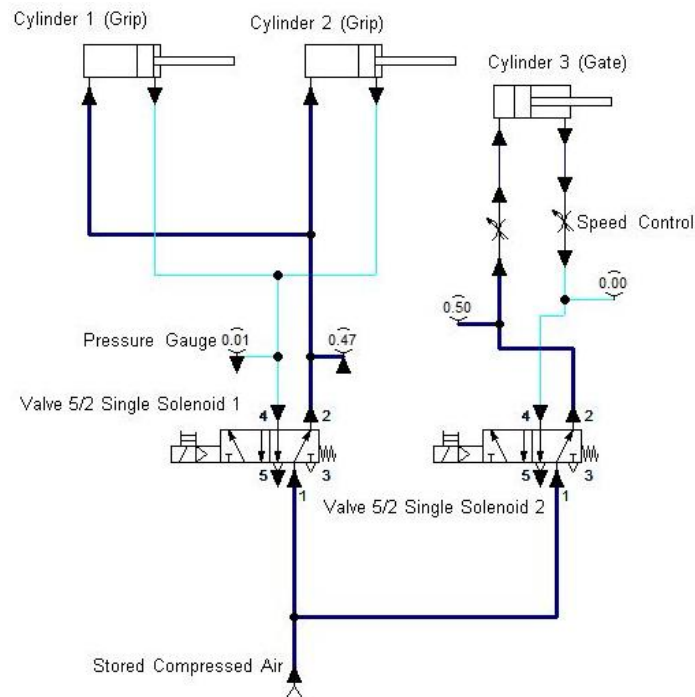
Cylinder 1 (Grip)

Cylinder 2 (Grip)

Cylinder 3 (Gate)

Speed Control

0.00

0.50

Pressure Gauge 0.01

0.47

Valve 5/2 Single Solenoid 1

4 2

5 3

1

4 2

5 3

1

Valve 5/2 Single Solenoid 2

Stored Compressed Air